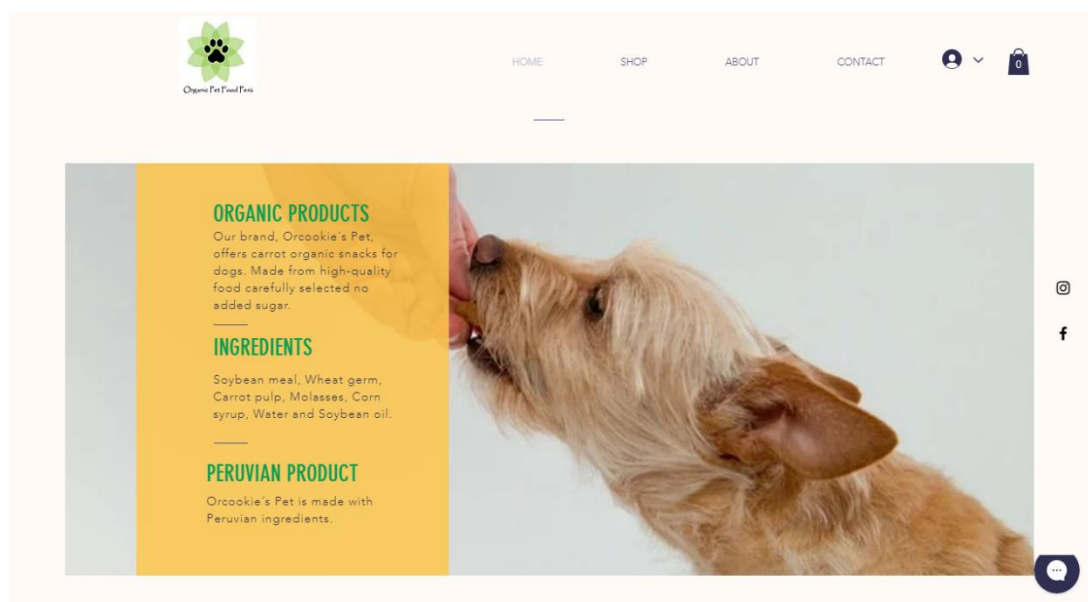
Organic Pet Food Perú

HOME SHOP ABOUT CONTACT

0

ORGANIC PRODUCTS

Our brand, Orcookie's Pet, offers carrot organic snacks for dogs. Made from high-quality food carefully selected no added sugar.

INGREDIENTS

Soybean meal, Wheat germ, Carrot pulp, Molasses, Corn syrup, Water and Soybean oil.

PERUVIAN PRODUCT

Orcookie's Pet is made with Peruvian ingredients.